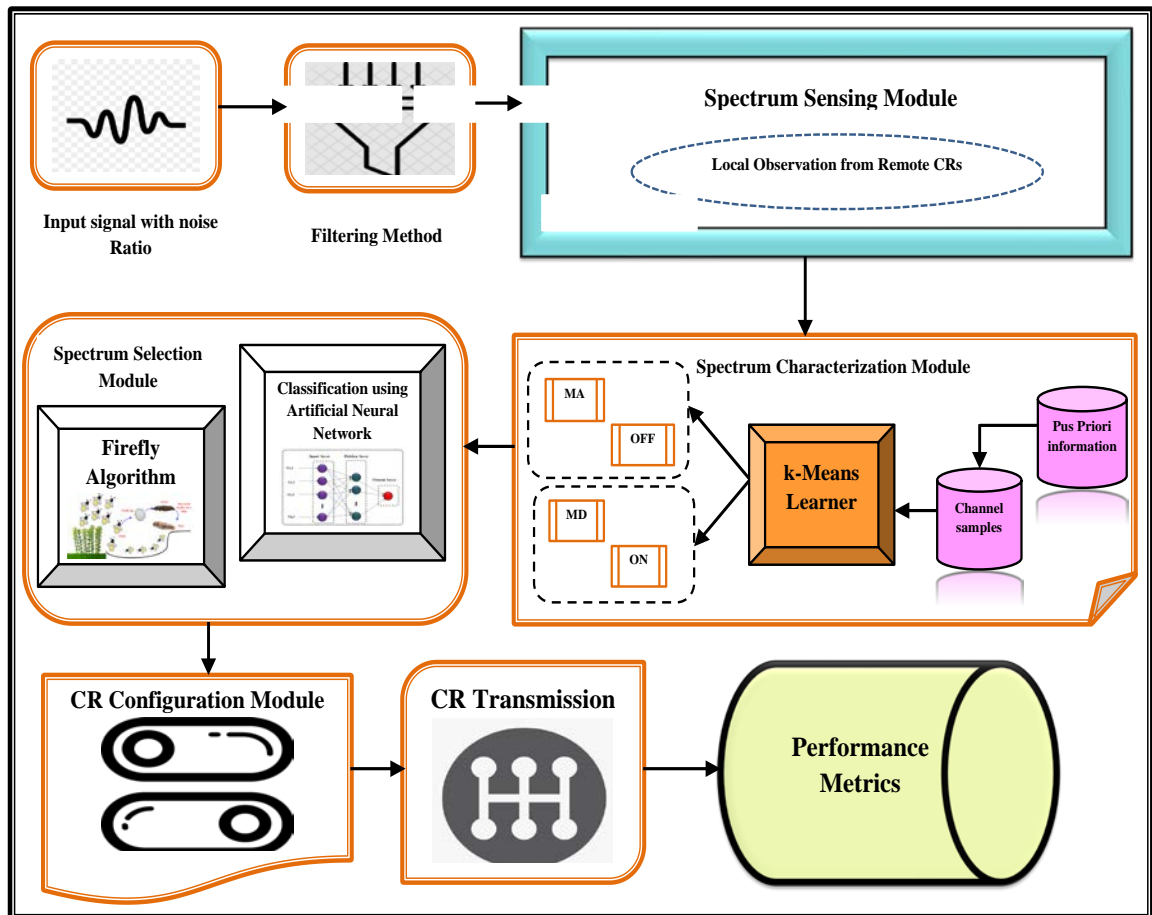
Input signal with noise Ratio

Filtering Method

Spectrum Sensing Module

Local Observation from Remote CRs

Spectrum Selection Module

Firefly Algorithm

Classification using Artificial Neural Network

Spectrum Characterization Module

MA

OFF

MD

ON

k-Means Learner

Pus Priori information

Channel samples

CR Configuration Module

CR Transmission

Performance Metrics